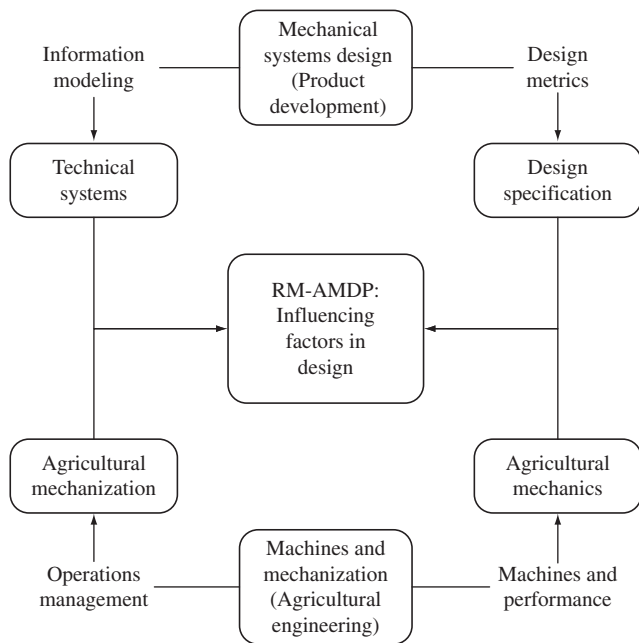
Information modeling

Mechanical systems design (Product development)

Design metrics

Technical systems

Design specification

RM-AMDP: Influencing factors in design

Agricultural mechanization

Agricultural mechanics

Operations management

Machines and mechanization (Agricultural engineering)

Machines and performance